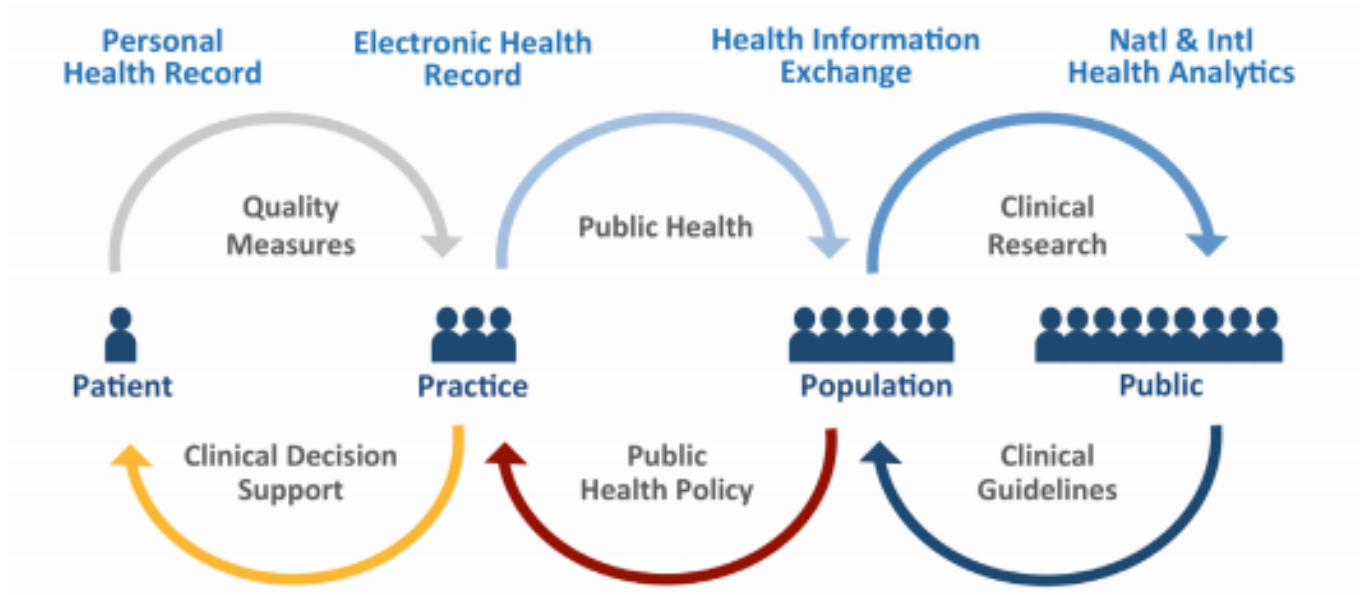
Personal Health Record

Electronic Health Record

Health Information Exchange

Natl & Intl Health Analytics

Quality Measures

Public Health

Clinical Research

Patient

Practice

Population

Public

Clinical Decision Support

Public Health Policy

Clinical Guidelines